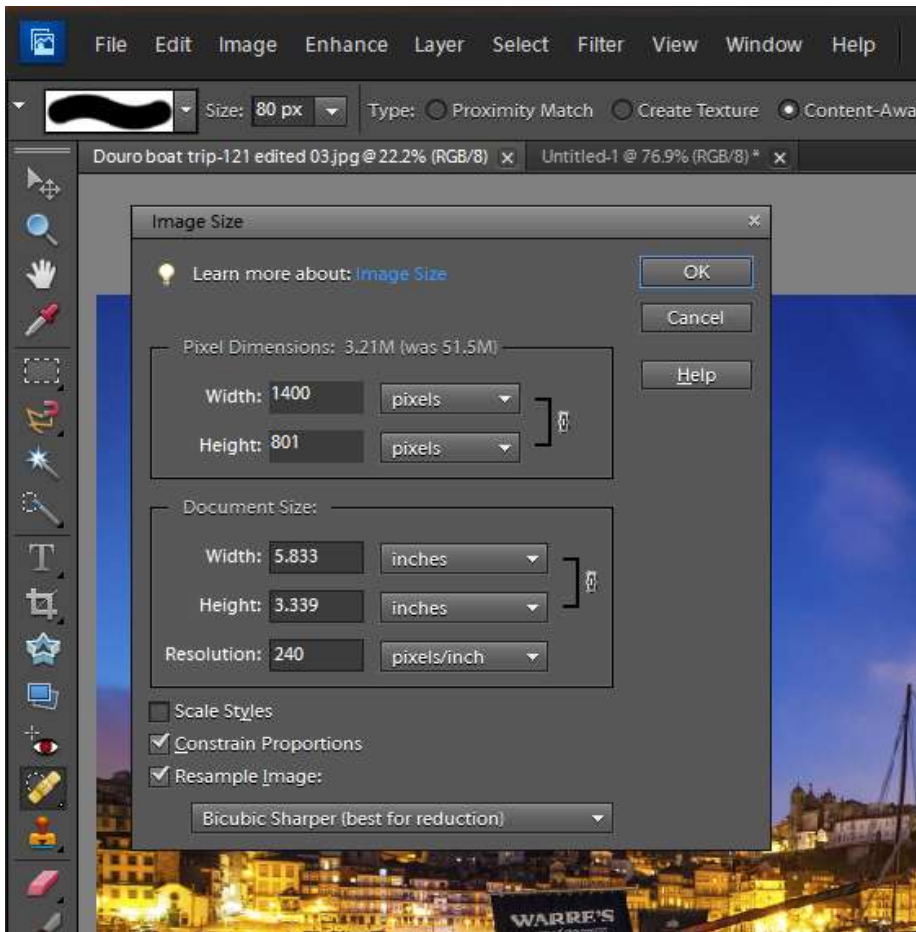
File Edit Image Enhance Layer Select Filter View Window Help

Size: 80 px Type: Proximity Match Create Texture Content-Awa

Douro boat trip-121 edited 03.jpg @ 22.2% (RGB/8) × Untitled-1 @ 76.9% (RGB/8) * ×

Image Size ×

Learn more about: Image Size

OK

Cancel

Help

Pixel Dimensions: 3.21M (was 51.5M)

Width: 1400 pixels

Height: 801 pixels

Document Size:

Width: 5.833 inches

Height: 3.339 inches

Resolution: 240 pixels/inch

Scale Styles

Constrain Proportions

Resample Image:

Bicubic Sharper (best for reduction)

WARRE'S